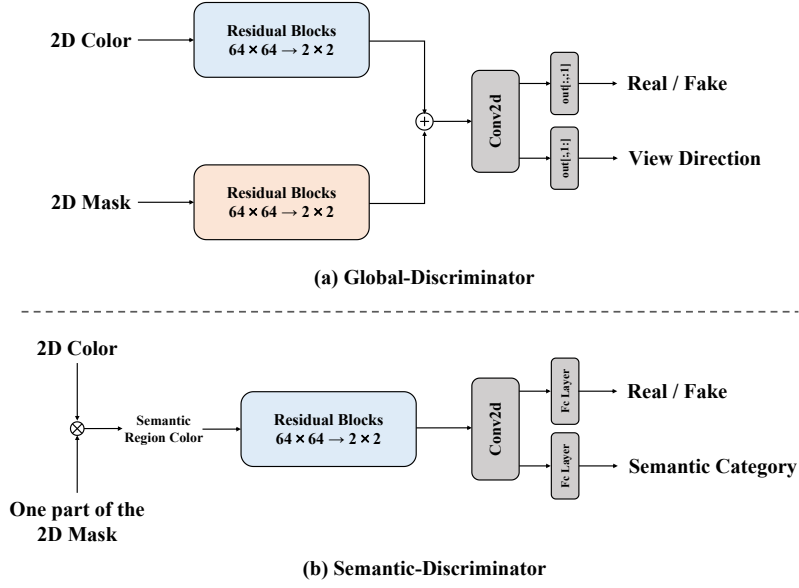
2D Color

Residual Blocks
$64 \times 64 \rightarrow 2 \times 2$

2D Mask

Residual Blocks
$64 \times 64 \rightarrow 2 \times 2$

$+$

Conv2d

out[:,:1]

out[:,1:]

Real / Fake

View Direction

(a) Global-Discriminator

2D Color

$\otimes$

One part of the 2D Mask

Semantic Region Color

Residual Blocks
$64 \times 64 \rightarrow 2 \times 2$

Conv2d

Fc Layer

Fc Layer

Real / Fake

Semantic Category

(b) Semantic-Discriminator